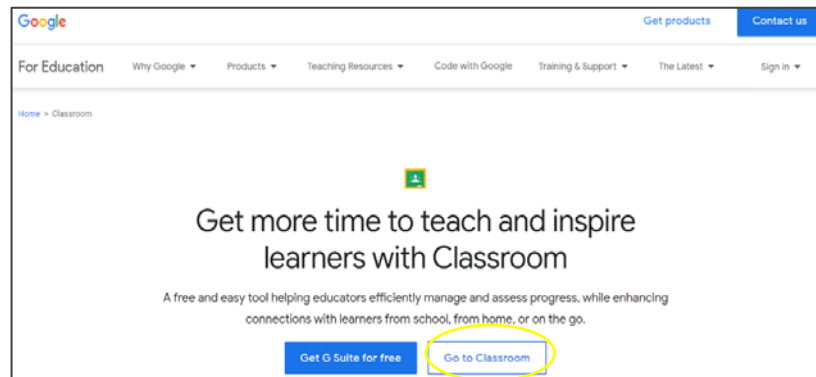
Google

Get products

Contact us

For Education

Why Google ▾

Products ▾

Teaching Resources ▾

Code with Google

Training & Support ▾

The Latest ▾

Sign in ▾

Home > Classroom

Get more time to teach and inspire learners with Classroom

A free and easy tool helping educators efficiently manage and assess progress, while enhancing connections with learners from school, from home, or on the go.

Get G Suite for free

Go to Classroom